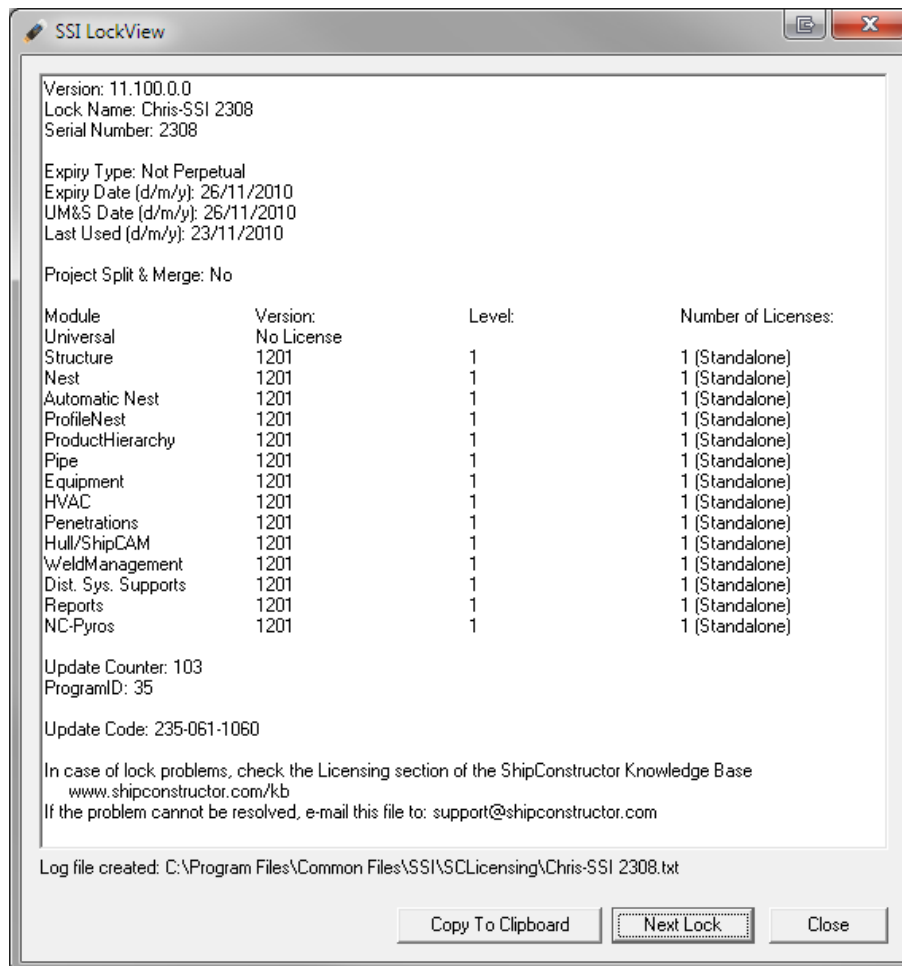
SSI LockView

Version: 11.100.0.0
Lock Name: Chris-SSI 2308
Serial Number: 2308

Expiry Type: Not Perpetual
Expiry Date (d/m/y): 26/11/2010
UM&S Date (d/m/y): 26/11/2010
Last Used (d/m/y): 23/11/2010

Project Split & Merge: No

| Module | Version: | Level: | Number of Licenses: |
|---|---|---|---|
| Universal | No License | | |
| Structure | 1201 | 1 | 1 (Standalone) |
| Nest | 1201 | 1 | 1 (Standalone) |
| Automatic Nest | 1201 | 1 | 1 (Standalone) |
| ProfileNest | 1201 | 1 | 1 (Standalone) |
| ProductHierarchy | 1201 | 1 | 1 (Standalone) |
| Pipe | 1201 | 1 | 1 (Standalone) |
| Equipment | 1201 | 1 | 1 (Standalone) |
| HVAC | 1201 | 1 | 1 (Standalone) |
| Penetrations | 1201 | 1 | 1 (Standalone) |
| Hull/ShipCAM | 1201 | 1 | 1 (Standalone) |
| WeldManagement | 1201 | 1 | 1 (Standalone) |
| Dist. Sys. Supports | 1201 | 1 | 1 (Standalone) |
| Reports | 1201 | 1 | 1 (Standalone) |
| NC-Pyros | 1201 | 1 | 1 (Standalone) |

Update Counter: 103
ProgramID: 35

Update Code: 235-061-1060

In case of lock problems, check the Licensing section of the ShipConstructor Knowledge Base
www.shipconstructor.com/kb
If the problem cannot be resolved, e-mail this file to: support@shipconstructor.com

Log file created: C:\Program Files\Common Files\SSI\SCLicensing\Chris-SSI 2308.txt

Copy To Clipboard | Next Lock | Close